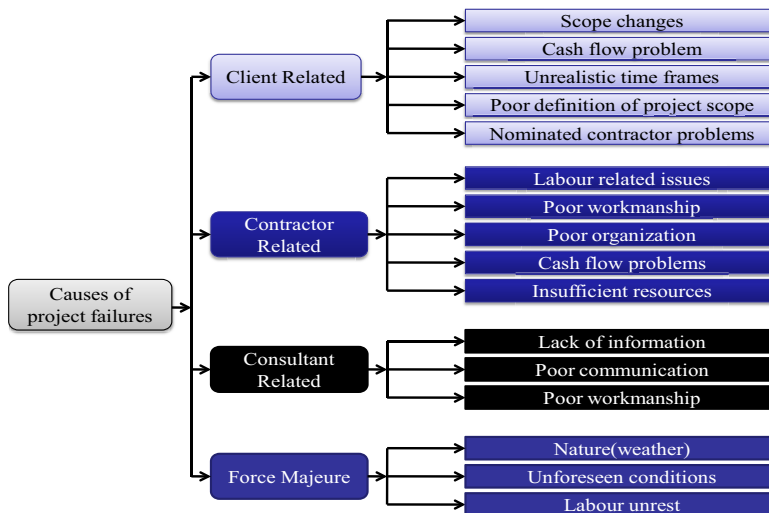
Causes of project failures

Client Related

Scope changes

Cash flow problem

Unrealistic time frames

Poor definition of project scope

Nominated contractor problems

Contractor Related

Labour related issues

Poor workmanship

Poor organization

Cash flow problems

Insufficient resources

Consultant Related

Lack of information

Poor communication

Poor workmanship

Force Majeure

Nature(weather)

Unforeseen conditions

Labour unrest